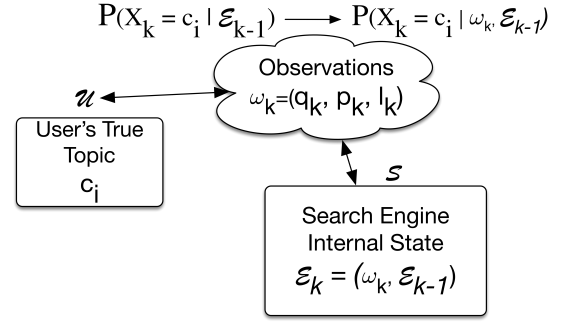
$P(X_k = c_i \mid \mathcal{E}_{k-1}) \longrightarrow P(X_k = c_i \mid \omega_k, \mathcal{E}_{k-1})$

Observations
$\omega_k=(q_k, p_k, l_k)$

$\mathcal{U}$

User's True Topic
$c_i$

$\mathcal{S}$

Search Engine Internal State
$\mathcal{E}_k = (\omega_k, \mathcal{E}_{k-1})$